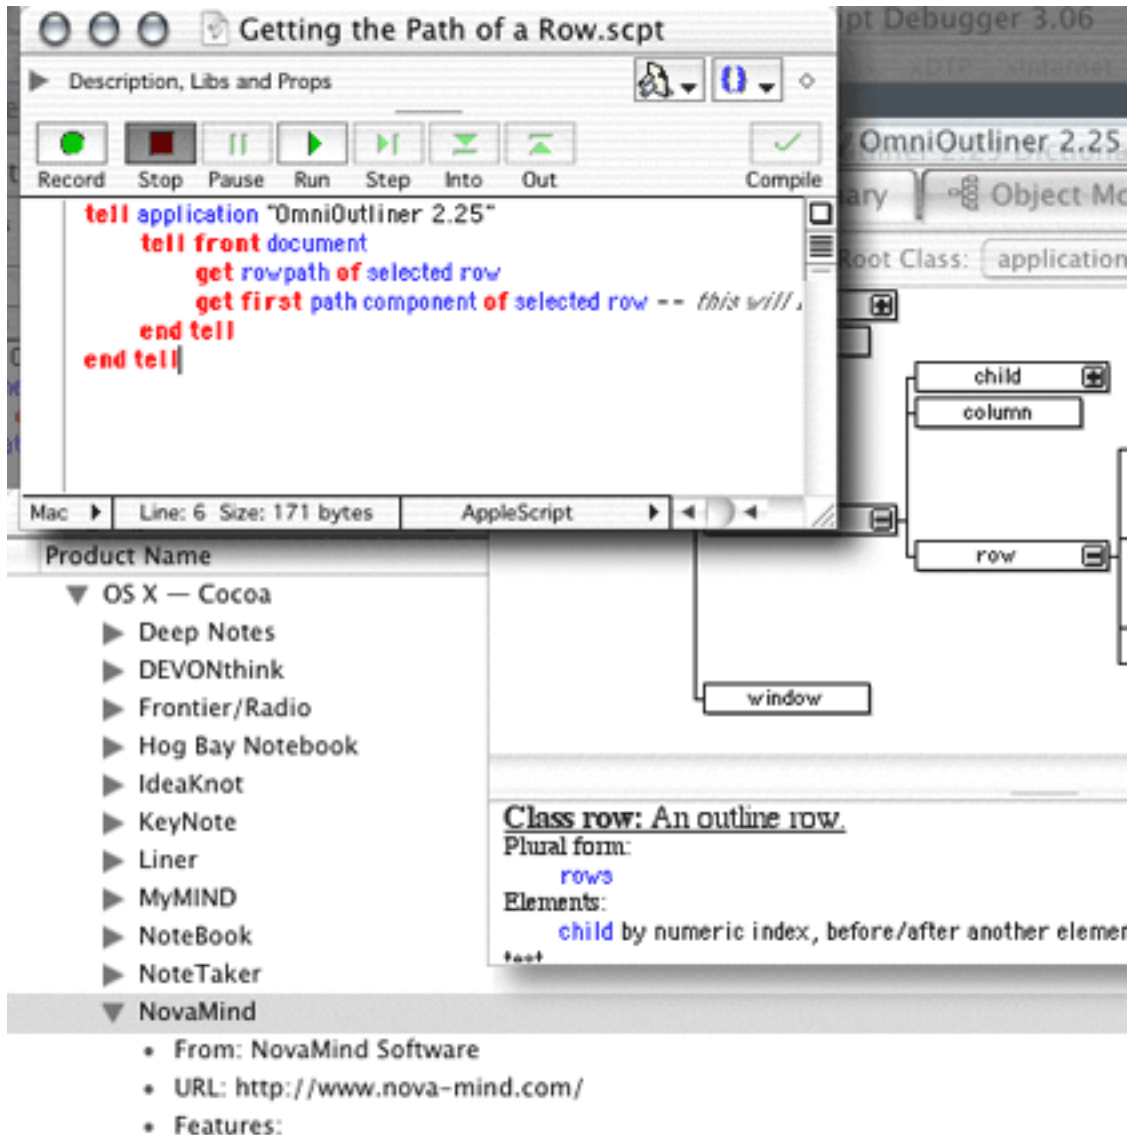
Getting the Path of a Row.scpt

pt Debugger 3.06

Description, Libs and Props

Record Stop Pause Run Step Into Out Compile

tell application "OmniOutliner 2.25"
tell front document
get rowpath of selected row
get first path component of selected row -- this will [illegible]
end tell
end tell

Mac Line: 6 Size: 171 bytes AppleScript

OmniOutliner 2.25

ary Object Mo

Root Class: application

child
column
row
window

Product Name
OS X — Cocoa
Deep Notes
DEVONthink
Frontier/Radio
Hog Bay Notebook
IdeaKnot
KeyNote
Liner
MyMIND
NoteBook
NoteTaker
NovaMind
• From: NovaMind Software
• URL: http://www.nova-mind.com/
• Features:

Class row: An outline row.
Plural form:
rows
Elements:
child by numeric index, before/after another elemen
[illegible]